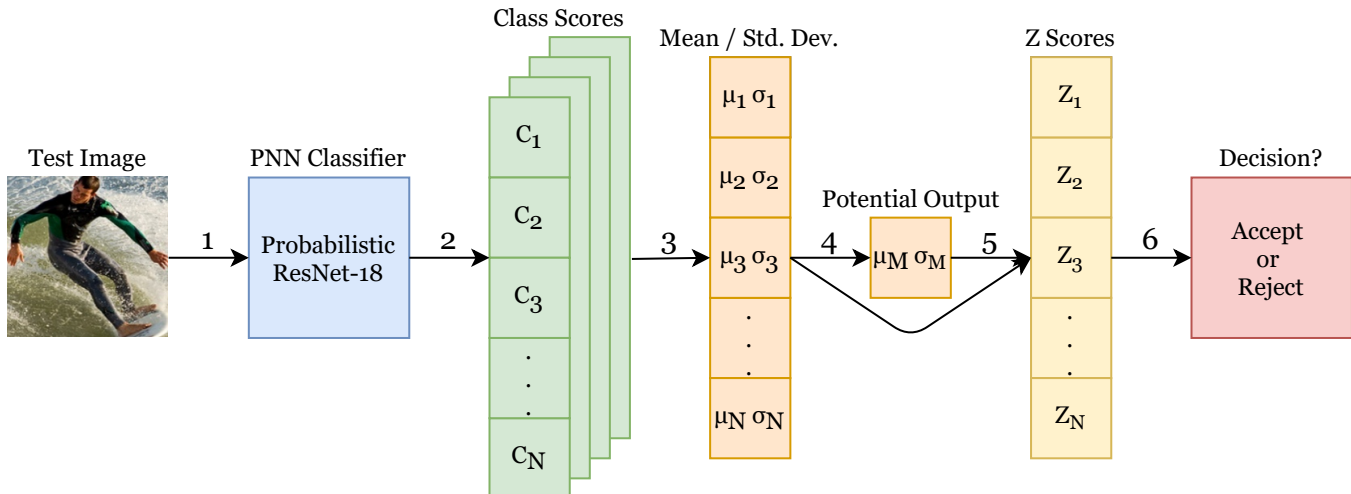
Test Image

1

PNN Classifier

Probabilistic ResNet-18

2

Class Scores

$C_1$

$C_2$

$C_3$

.
.
.

$C_N$

3

Mean / Std. Dev.

$\mu_1 \sigma_1$

$\mu_2 \sigma_2$

$\mu_3 \sigma_3$

.
.
.

$\mu_N \sigma_N$

4

Potential Output

$\mu_M \sigma_M$

5

Z Scores

$Z_1$

$Z_2$

$Z_3$

.
.
.

$Z_N$

6

Decision?

Accept or Reject